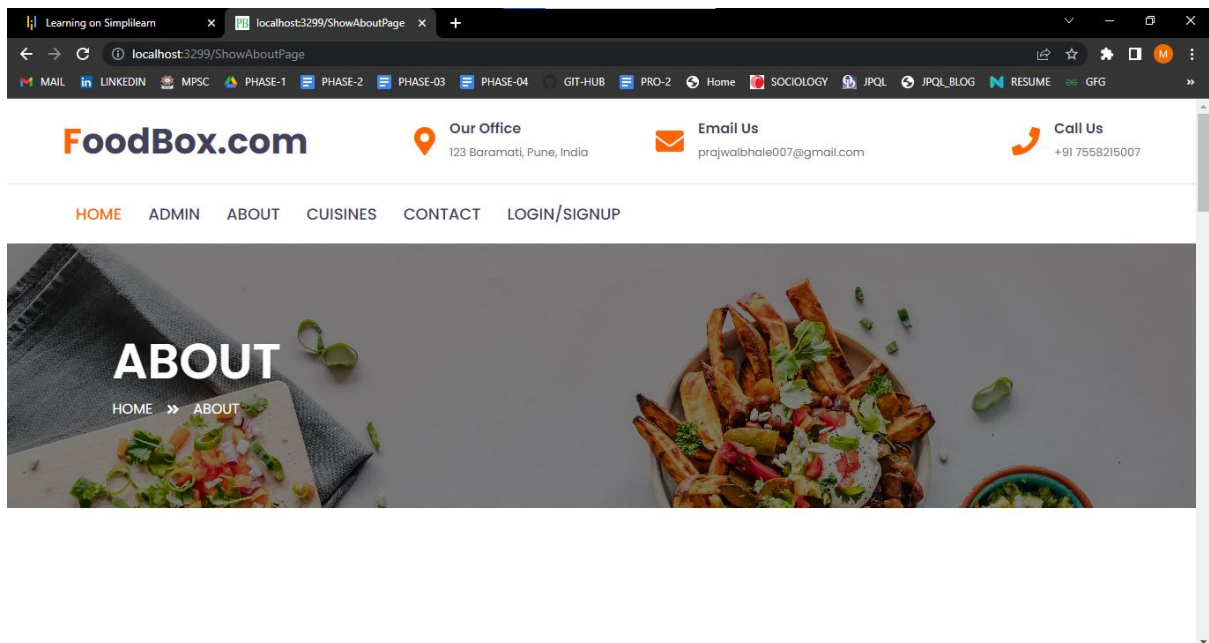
Learning on Simplilearn ×
PB localhost:3299/ShowAboutPage ×
+

localhost:3299/ShowAboutPage

MAIL LINKEDIN MPSC PHASE-1 PHASE-2 PHASE-03 PHASE-04 GIT-HUB PRO-2 Home SOCIOLOGY JPQL JPQL_BLOG RESUME GFG »

M

FoodBox.com

Our Office
123 Baramati, Pune, India

Email Us
prajwalbhale007@gmail.com

Call Us
+91 7558215007

HOME ADMIN ABOUT CUISINES CONTACT LOGIN/SIGNUP

ABOUT

HOME » ABOUT